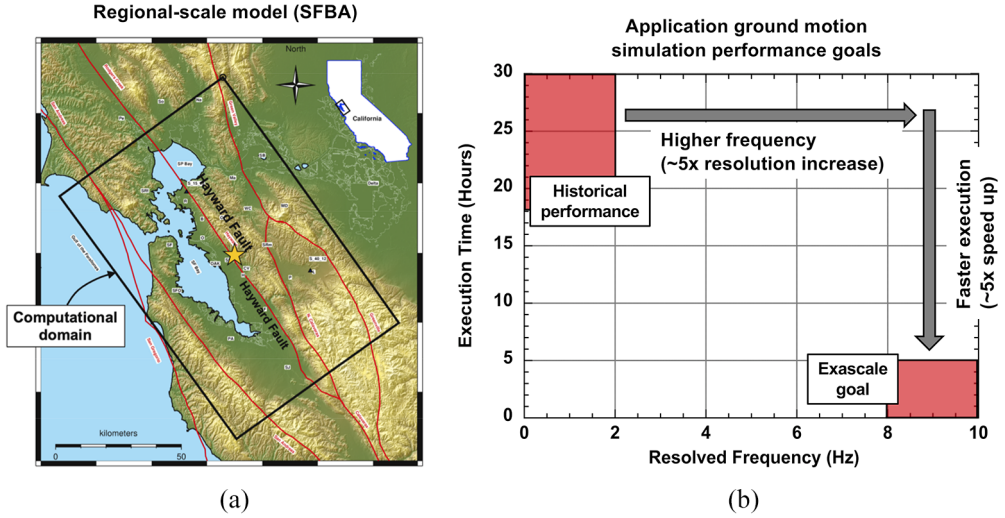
Regional-scale model (SFBA)

North

California

Hayward Fault

Hayward Fault

Computational domain

kilometers

0

50

(a)

Application ground motion simulation performance goals

Execution Time (Hours)

30

25

20

15

10

5

0

Higher frequency (~5x resolution increase)

Historical performance

Faster execution (~5x speed up)

Exascale goal

0

2

4

6

8

10

Resolved Frequency (Hz)

(b)